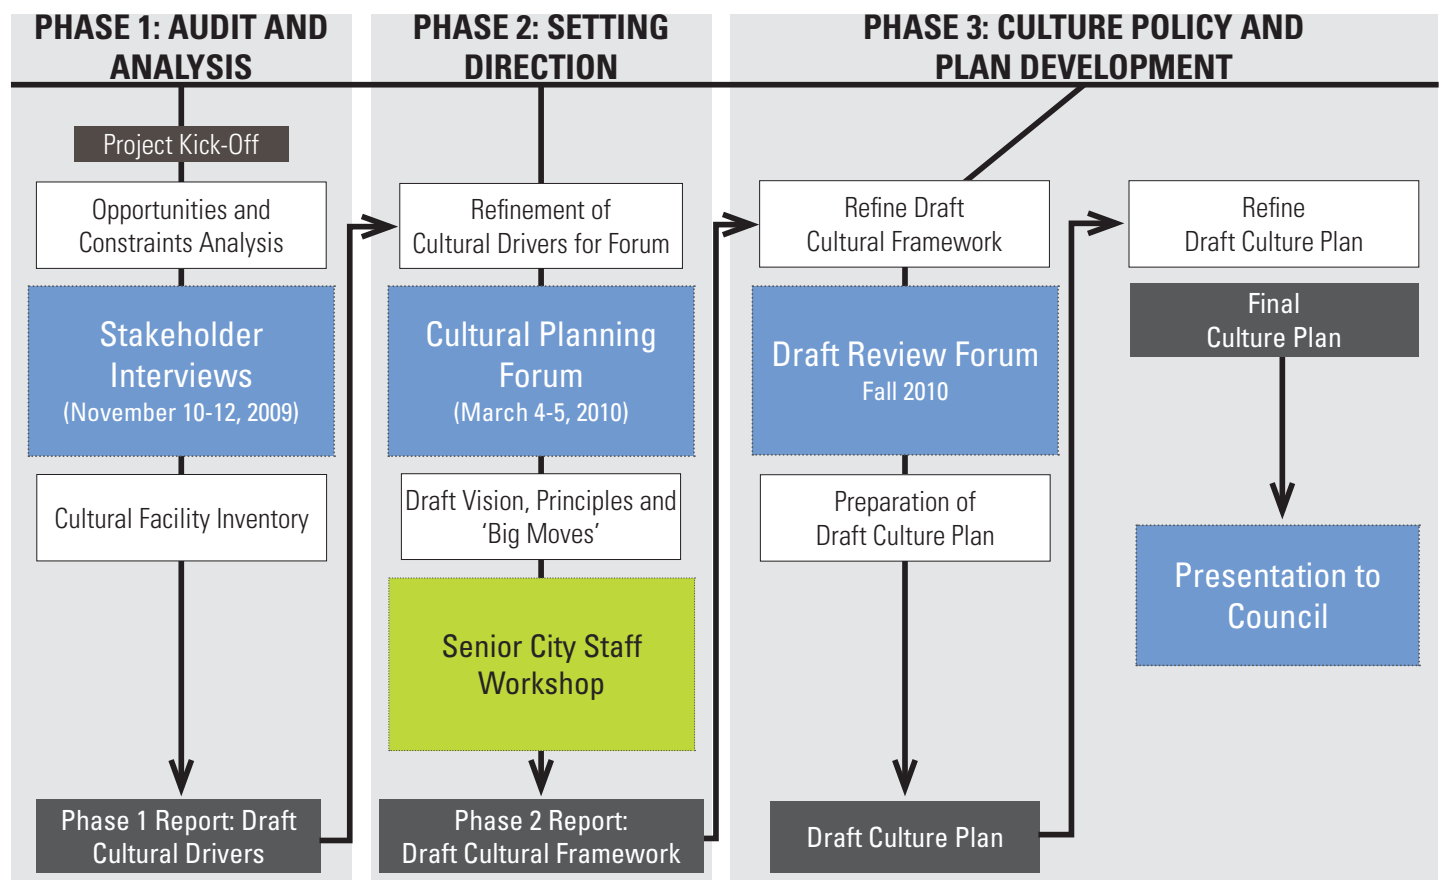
PHASE 1: AUDIT AND ANALYSIS

Project Kick-Off

Opportunities and Constraints Analysis

Stakeholder Interviews
(November 10-12, 2009)

Cultural Facility Inventory

Phase 1 Report: Draft Cultural Drivers

PHASE 2: SETTING DIRECTION

Refinement of Cultural Drivers for Forum

Cultural Planning Forum
(March 4-5, 2010)

Draft Vision, Principles and 'Big Moves'

Senior City Staff Workshop

Phase 2 Report: Draft Cultural Framework

PHASE 3: CULTURE POLICY AND PLAN DEVELOPMENT

Refine Draft Cultural Framework

Draft Review Forum
Fall 2010

Preparation of Draft Culture Plan

Draft Culture Plan

Refine Draft Culture Plan

Final Culture Plan

Presentation to Council